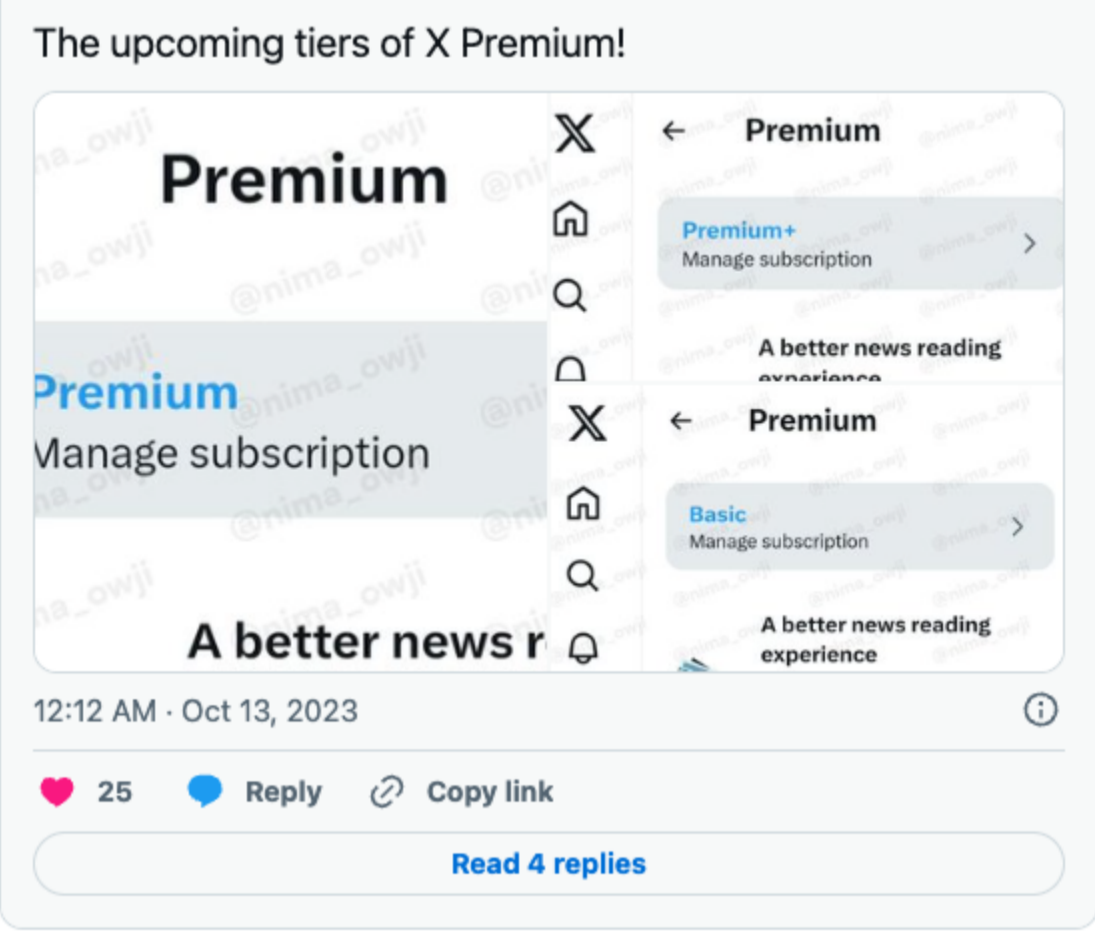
The upcoming tiers of X Premium!

Premium

Premium
Manage subscription

A better news r

X

← Premium

Premium+
Manage subscription

A better news reading experience

X

← Premium

Basic
Manage subscription

A better news reading experience

@nima_owji

12:12 AM · Oct 13, 2023

25 Reply Copy link

Read 4 replies